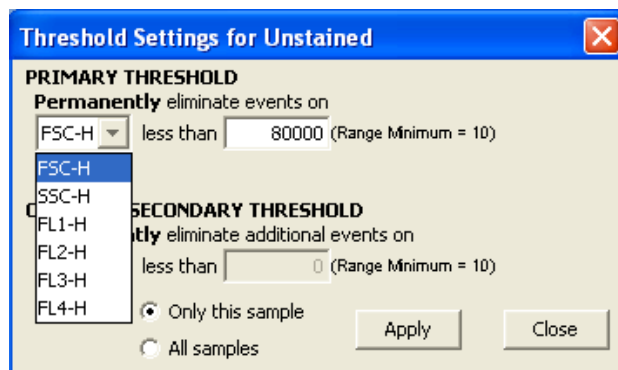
Threshold Settings for Unstained

PRIMARY THRESHOLD

**Permanently** eliminate events on

FSC-H less than 80000 (Range Minimum = 10)

FSC-H
SSC-H
FL1-H
FL2-H
FL3-H
FL4-H

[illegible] SECONDARY THRESHOLD

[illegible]ntly eliminate additional events on

less than 0 (Range Minimum = 10)

Only this sample

All samples

Apply

Close